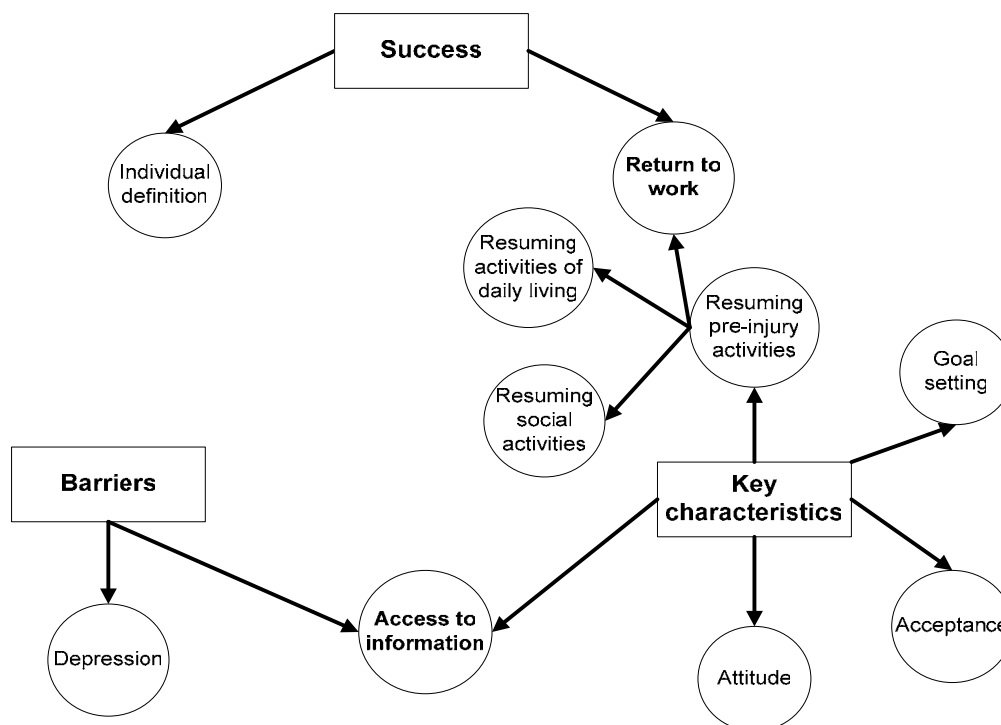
Success

Individual definition

Return to work

Resuming activities of daily living

Resuming pre-injury activities

Goal setting

Resuming social activities

Barriers

Key characteristics

Depression

Access to information

Attitude

Acceptance